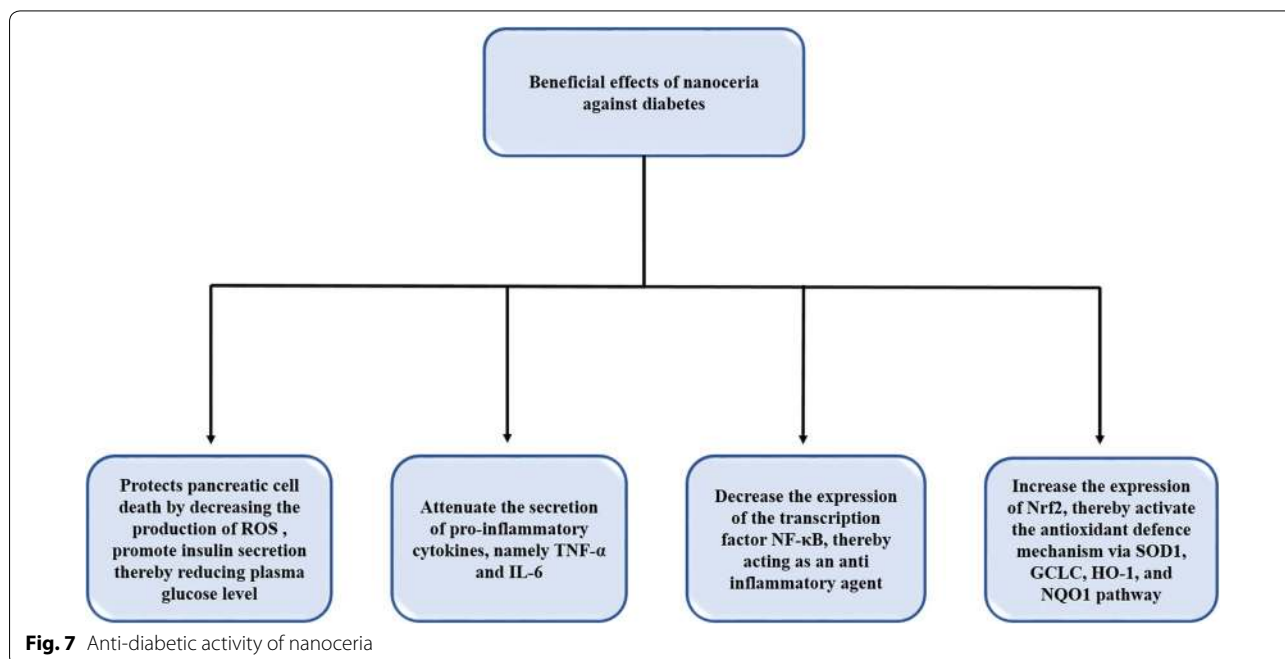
Beneficial effects of nanoceria against diabetes

Protects pancreatic cell death by decreasing the production of ROS , promote insulin secretion thereby reducing plasma glucose level

Attenuate the secretion of pro-inflammatory cytokines, namely TNF-α and IL-6

Decrease the expression of the transcription factor NF-κB, thereby acting as an anti inflammatory agent

Increase the expression of Nrf2, thereby activate the antioxidant defence mechanism via SOD1, GCLC, HO-1, and NQO1 pathway

**Fig. 7** Anti-diabetic activity of nanoceria